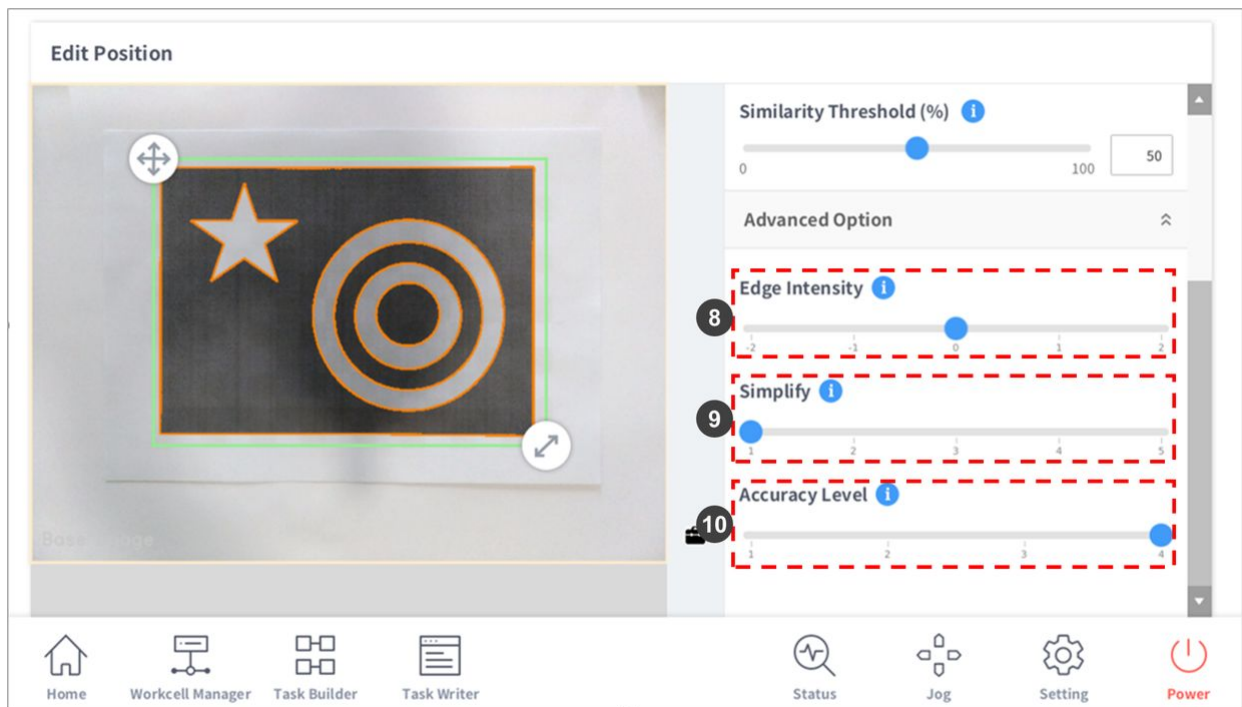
Edit Position

Base Image

Similarity Threshold (%)

0

100

50

Advanced Option

Edge Intensity

8

-2 -1 0 1 2

Simplify

9

1 2 3 4 5

Accuracy Level

10

1 2 3 4

Home

Workcell Manager

Task Builder

Task Writer

Status

Jog

Setting

Power